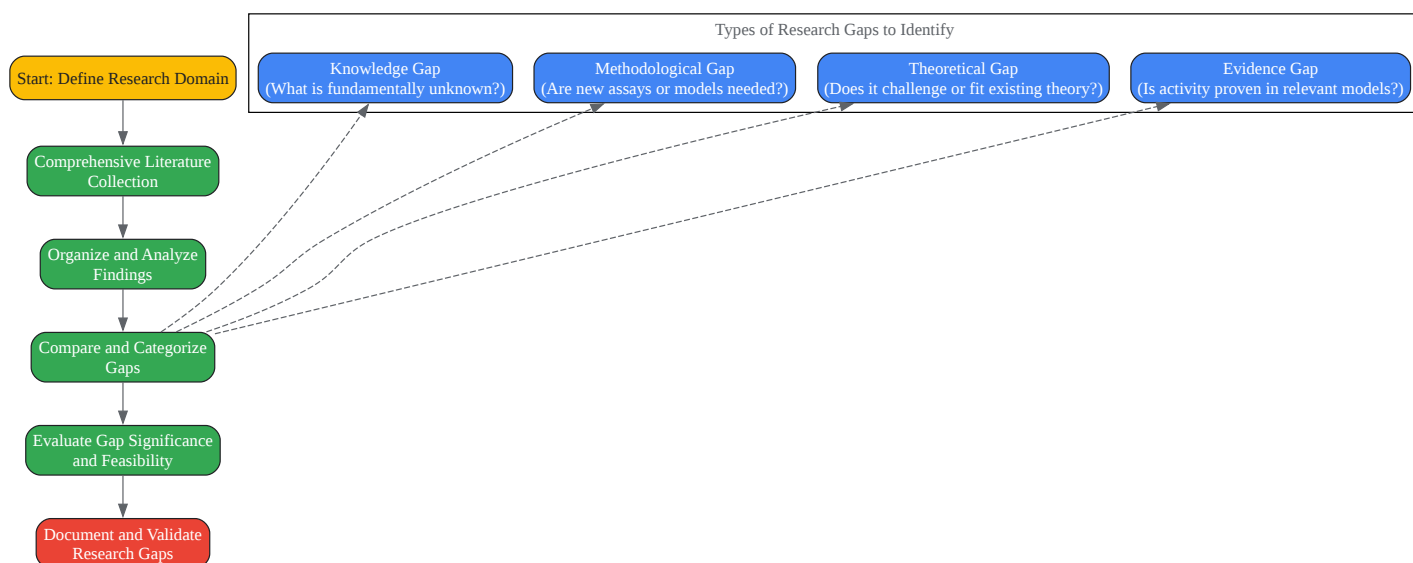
Types of Research Gaps to Identify

Knowledge Gap
(What is fundamentally unknown?)

Methodological Gap
(Are new assays or models needed?)

Theoretical Gap
(Does it challenge or fit existing theory?)

Evidence Gap
(Is activity proven in relevant models?)

Start: Define Research Domain

Comprehensive Literature Collection

Organize and Analyze Findings

Compare and Categorize Gaps

Evaluate Gap Significance and Feasibility

Document and Validate Research Gaps